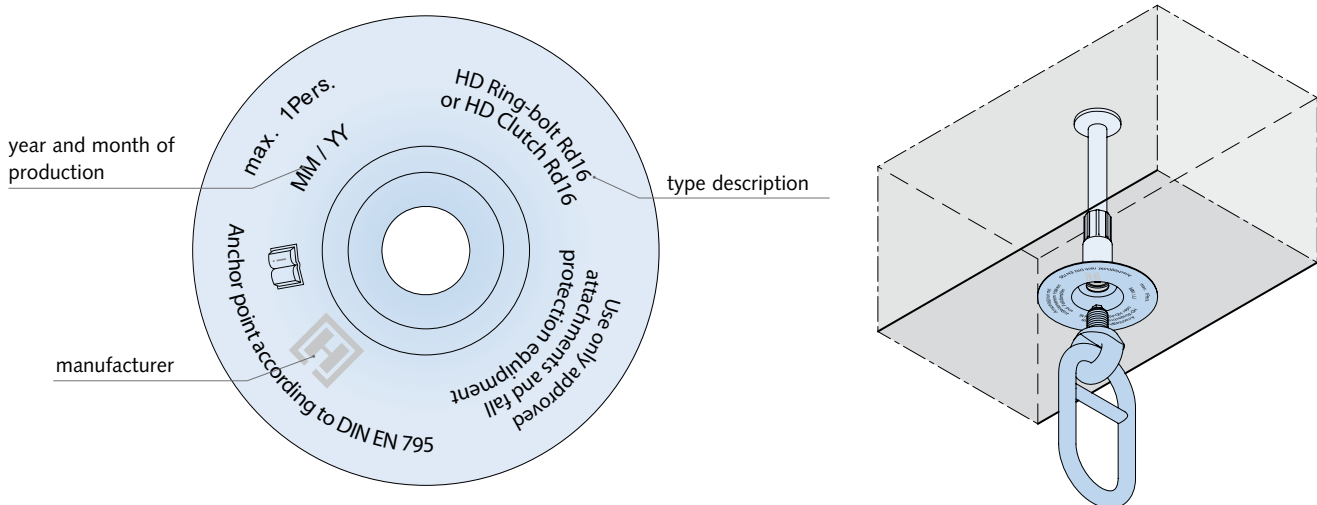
year and month of production

manufacturer

max. 1Pers.

MM / YY

HD Ring-bolt Rd16 or HD Clutch Rd16

type description

Anchor point according to DIN EN 795

Use only approved attachments and fall protection equipment